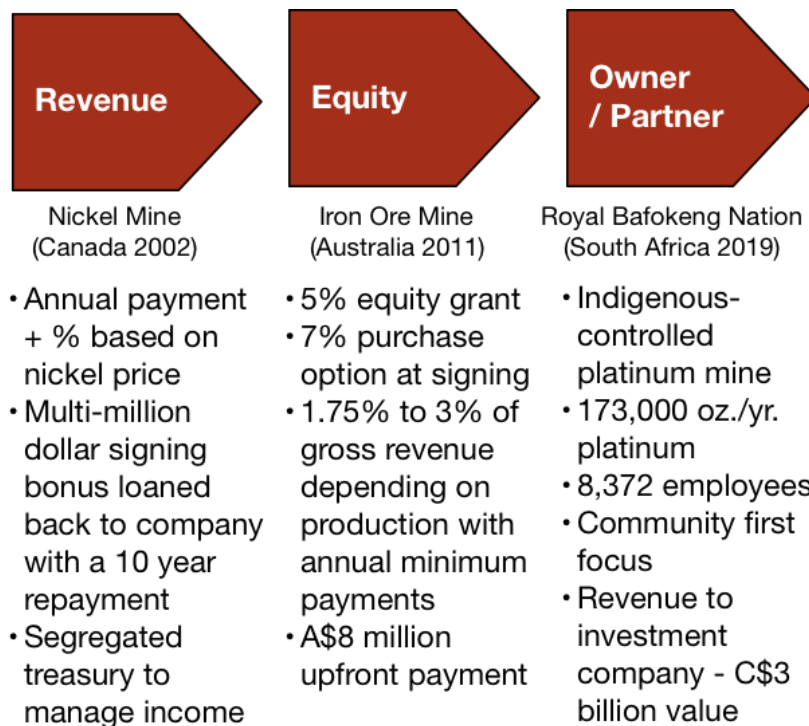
Revenue

Nickel Mine (Canada 2002)

• Annual payment + % based on nickel price
• Multi-million dollar signing bonus loaned back to company with a 10 year repayment
• Segregated treasury to manage income

Equity

Iron Ore Mine (Australia 2011)

• 5% equity grant
• 7% purchase option at signing
• 1.75% to 3% of gross revenue depending on production with annual minimum payments
• A$8 million upfront payment

Owner / Partner

Royal Bafokeng Nation (South Africa 2019)

• Indigenous-controlled platinum mine
• 173,000 oz./yr. platinum
• 8,372 employees
• Community first focus
• Revenue to investment company - C$3 billion value